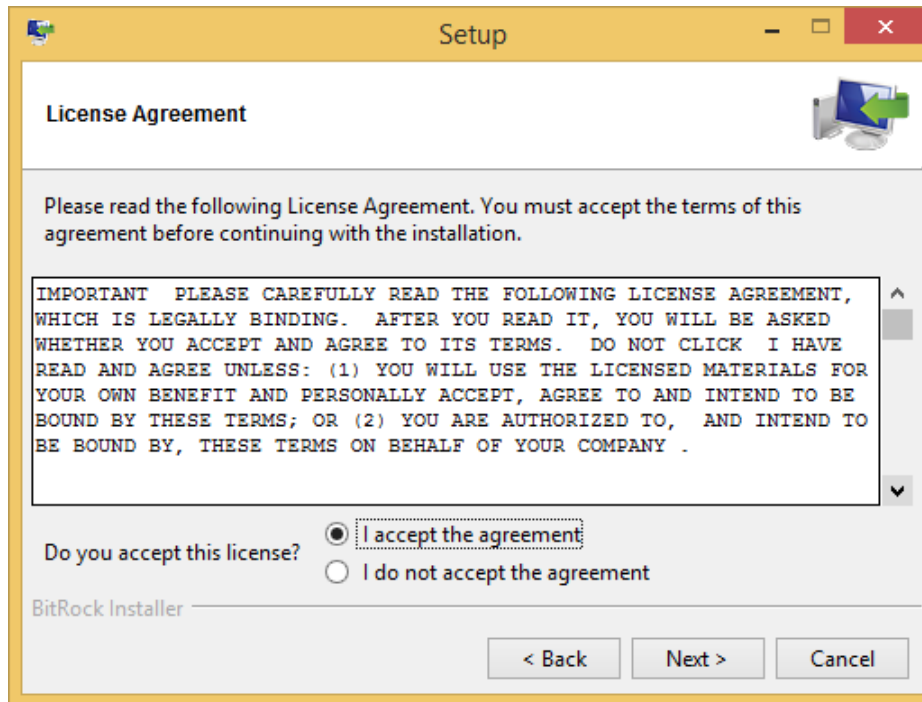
Setup

License Agreement

Please read the following License Agreement. You must accept the terms of this agreement before continuing with the installation.

IMPORTANT  PLEASE CAREFULLY READ THE FOLLOWING LICENSE AGREEMENT, WHICH IS LEGALLY BINDING.  AFTER YOU READ IT, YOU WILL BE ASKED WHETHER YOU ACCEPT AND AGREE TO ITS TERMS.  DO NOT CLICK  I HAVE READ AND AGREE UNLESS: (1) YOU WILL USE THE LICENSED MATERIALS FOR YOUR OWN BENEFIT AND PERSONALLY ACCEPT, AGREE TO AND INTEND TO BE BOUND BY THESE TERMS; OR (2) YOU ARE AUTHORIZED TO,  AND INTEND TO BE BOUND BY, THESE TERMS ON BEHALF OF YOUR COMPANY .

Do you accept this license?
I accept the agreement
I do not accept the agreement

BitRock Installer

< Back
Next >
Cancel